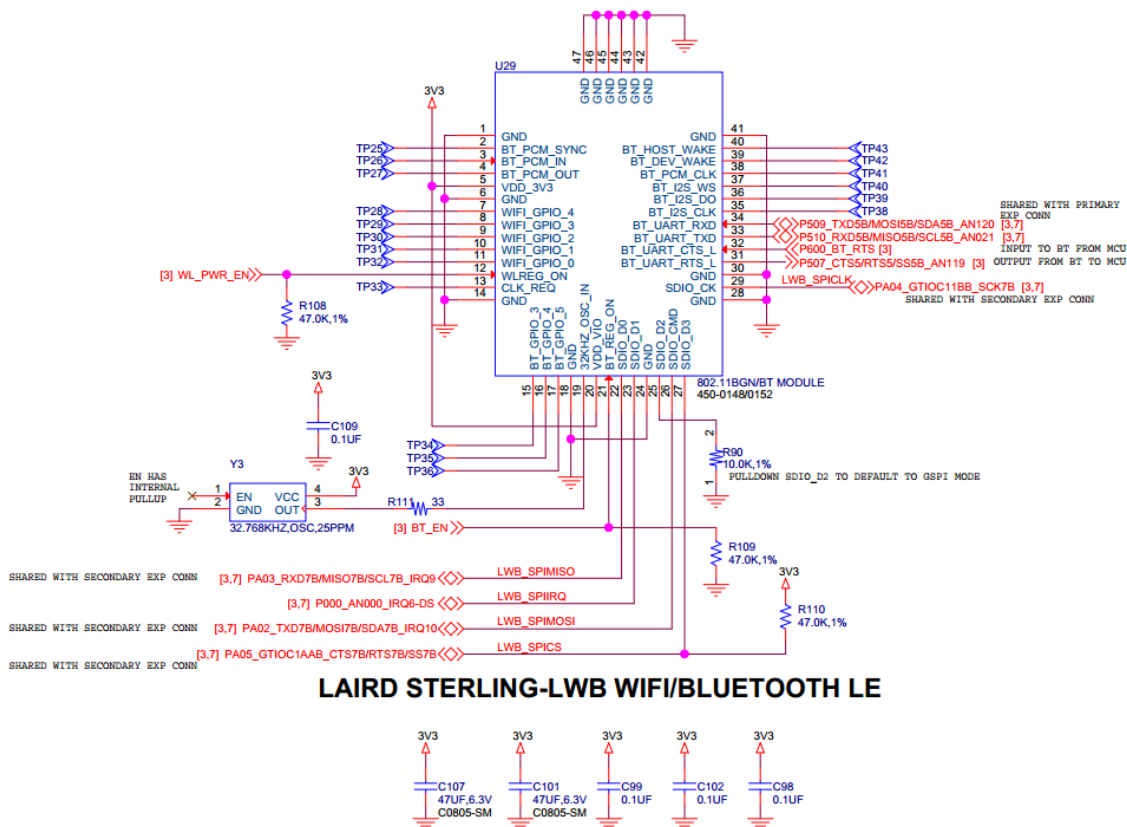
47 46 45 44 43 42
GND GND GND GND GND GND
U29
3V3
1 GND
TP25 2 BT_PCM_SYNC
TP26 3 BT_PCM_IN
TP27 4 BT_PCM_OUT
5 VDD_3V3
6 GND
TP28 7 WIFI_GPIO_4
TP29 8 WIFI_GPIO_3
TP30 9 WIFI_GPIO_2
TP31 10 WIFI_GPIO_1
TP32 11 WIFI_GPIO_0
[3] WL_PWR_EN 12 WLREG_ON
TP33 13 CLK_REQ
14 GND
R108 47.0K,1%
GND 41
BT_HOST_WAKE 40 TP43
BT_DEV_WAKE 39 TP42
BT_PCM_CLK 38 TP41
BT_I2S_WS 37 TP40
BT_I2S_DO 36 TP39
BT_I2S_CLK 35 TP38
BT_UART_RXD 34 P509_TXD5B/MOSI5B/SDA5B_AN120 [3,7]
BT_UART_TXD 33 P510_RXD5B/SCL5B_AN021 [3,7]
BT_UART_CTS_L 32 P600_BT_RTS [3]
BT_UART_RTS_L 31 P507_CTS5/RTS5/SS5B_AN119 [3]
GND 30
SDIO_CK 29 LWB_SPICLK PA04_GTIOC11BB_SCK7B [3,7]
GND 28
SHARED WITH PRIMARY EXP CONN
INPUT TO BT FROM MCU
OUTPUT FROM BT TO MCU
SHARED WITH SECONDARY EXP CONN
BT_GPIO_3 BT_GPIO_4 BT_GPIO_5 GND 32KHZ_OSC_IN VDD_VIO BT_REG_ON SDIO_D0 SDIO_D1 GND SDIO_D2 SDIO_CMD SDIO_D3
15 16 17 18 19 20 21 22 23 24 25 26 27
802.11BGN/BT MODULE
450-0148/0152
3V3
C109 0.1UF
TP34
TP35
TP36
R90 10.0K,1%
PULLDOWN SDIO_D2 TO DEFAULT TO GSPI MODE
Y3
EN HAS INTERNAL PULLUP
1 EN 2 GND VCC 4 OUT 3
3V3
R111 33
32.768KHZ,OSC,25PPM
[3] BT_EN
R109 47.0K,1%
3V3
R110 47.0K,1%
SHARED WITH SECONDARY EXP CONN [3,7] PA03_RXD7B/MISO7B/SCL7B_IRQ9 LWB_SPIMISO
[3,7] P000_AN000_IRQ6-DS LWB_SPIIRQ
SHARED WITH SECONDARY EXP CONN [3,7] PA02_TXD7B/MOSI7B/SDA7B_IRQ10 LWB_SPIMOSI
SHARED WITH SECONDARY EXP CONN [3,7] PA05_GTIOC1AAB_CTS7B/RTS7B/SS7B LWB_SPICS
LAIRD STERLING-LWB WIFI/BLUETOOTH LE
3V3 C107 47UF,6.3V C0805-SM
3V3 C101 47UF,6.3V C0805-SM
3V3 C99 0.1UF
3V3 C102 0.1UF
3V3 C98 0.1UF